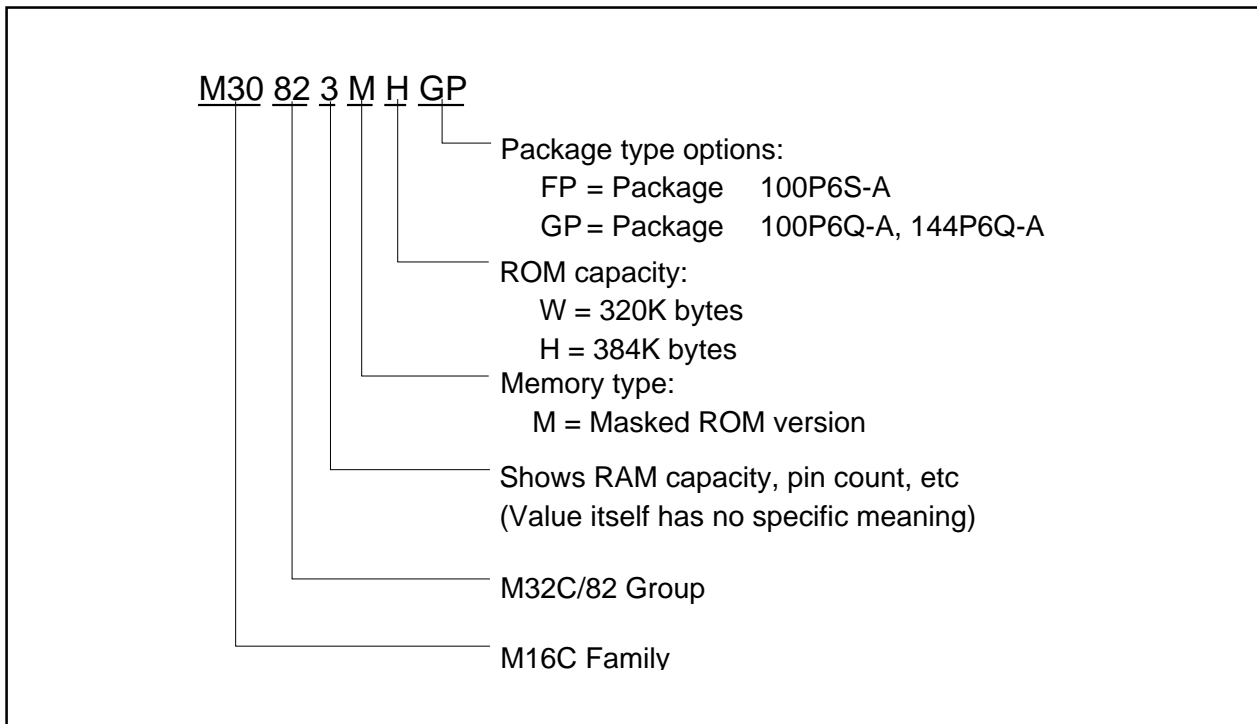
M30 82 3 M H GP

Package type options:
FP = Package 100P6S-A
GP = Package 100P6Q-A, 144P6Q-A

ROM capacity:
W = 320K bytes
H = 384K bytes

Memory type:
M = Masked ROM version

Shows RAM capacity, pin count, etc
(Value itself has no specific meaning)

M32C/82 Group

M16C Family